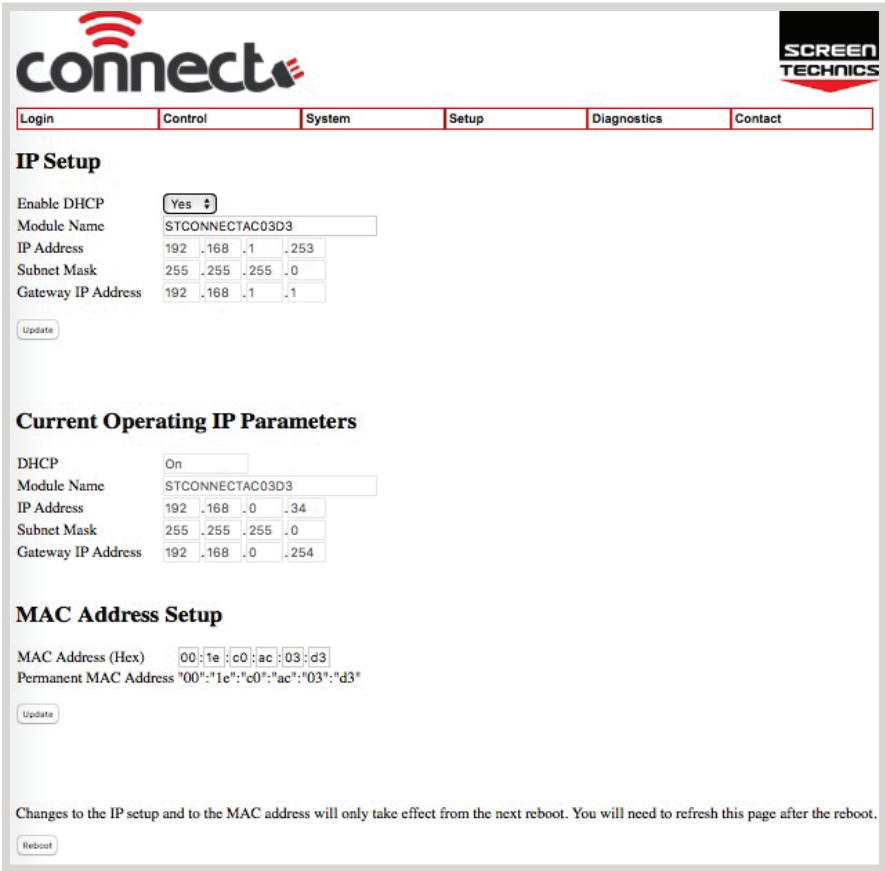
connect

SCREEN TECHNICS

| Login | Control | System | Setup | Diagnostics | Contact |
|---|---|---|---|---|---|

IP Setup

Enable DHCP Yes
Module Name STCONNECTAC03D3
IP Address 192 .168 .1 .253
Subnet Mask 255 .255 .255 .0
Gateway IP Address 192 .168 .1 .1

Update

Current Operating IP Parameters

DHCP On
Module Name STCONNECTAC03D3
IP Address 192 .168 .0 .34
Subnet Mask 255 .255 .255 .0
Gateway IP Address 192 .168 .0 .254

MAC Address Setup

MAC Address (Hex) 00 : 1e : c0 : ac : 03 : d3
Permanent MAC Address "00":"1e":"c0":"ac":"03":"d3"

Update

Changes to the IP setup and to the MAC address will only take effect from the next reboot. You will need to refresh this page after the reboot.

Reboot